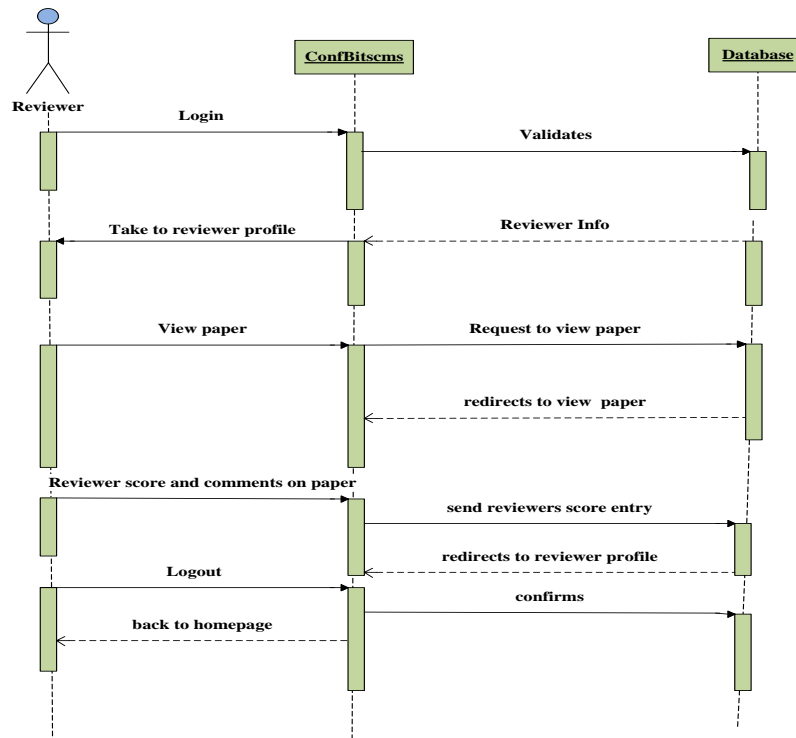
Reviewer

ConfBitscms

Database

Login

Validates

Take to reviewer profile

Reviewer Info

View paper

Request to view paper

redirects to view paper

Reviewer score and comments on paper

send reviewers score entry

redirects to reviewer profile

Logout

confirms

back to homepage